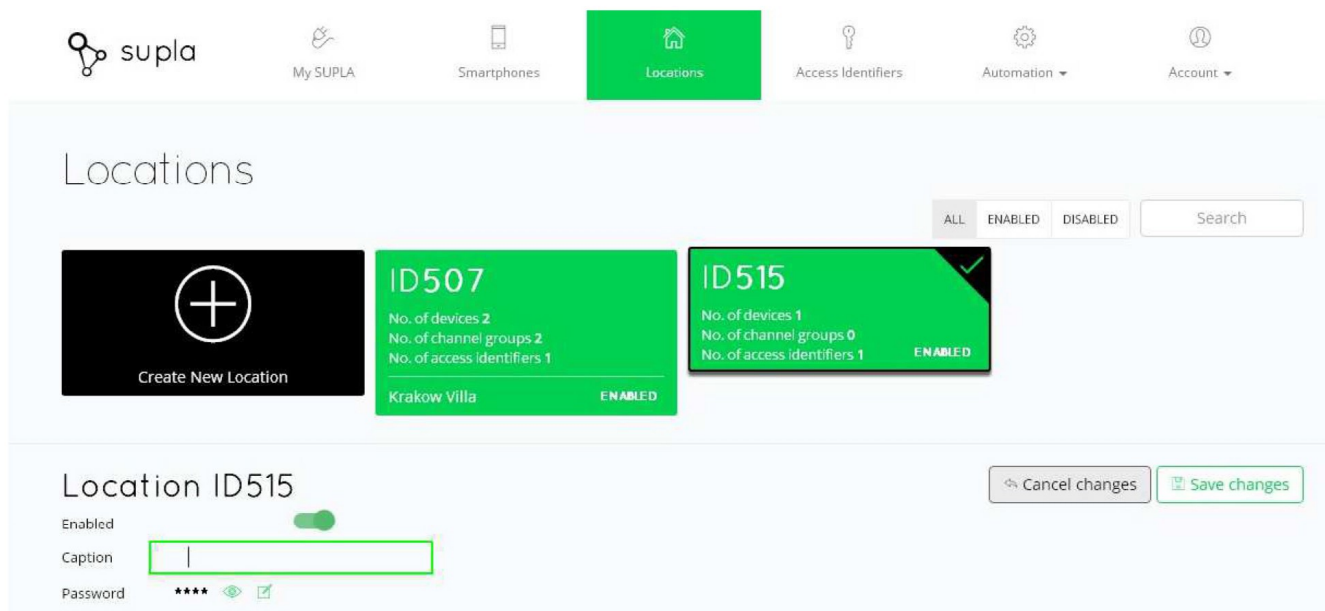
supla

My SUPLA

Smartphones

Locations

Access Identifiers

Automation

Account

Locations

ALL ENABLED DISABLED

Search

Create New Location

ID507

No. of devices 2
No. of channel groups 2
No. of access identifiers 1

Krakow Villa ENABLED

ID515

No. of devices 1
No. of channel groups 0
No. of access identifiers 1 ENABLED

Location ID515

Cancel changes

Save changes

Enabled

Caption

Password ****